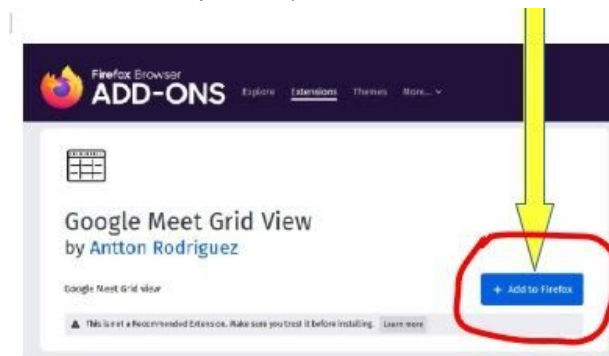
Firefox Browser
ADD-ONS

Explore Extensions Themes More...

Google Meet Grid View
by Antton Rodriguez

Google Meet Grid view

+ Add to Firefox

This is not a Recommended Extension. Make sure you trust it before installing. Learn more